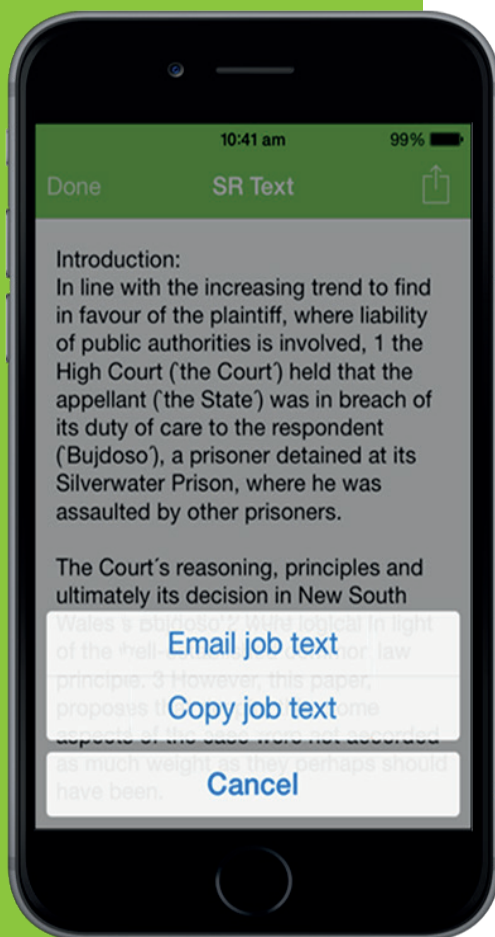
10:41 am 99%

Done SR Text

Introduction:
In line with the increasing trend to find in favour of the plaintiff, where liability of public authorities is involved, 1 the High Court ('the Court') held that the appellant ('the State') was in breach of its duty of care to the respondent ('Bujdoso'), a prisoner detained at its Silverwater Prison, where he was assaulted by other prisoners.

The Court's reasoning, principles and ultimately its decision in New South Wales v Bujdoso 2 was logical in light of the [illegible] law principle. 3 However, this paper, proposes th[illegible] some aspects of the case were not accorded as much weight as they perhaps should have been.

Email job text

Copy job text

Cancel